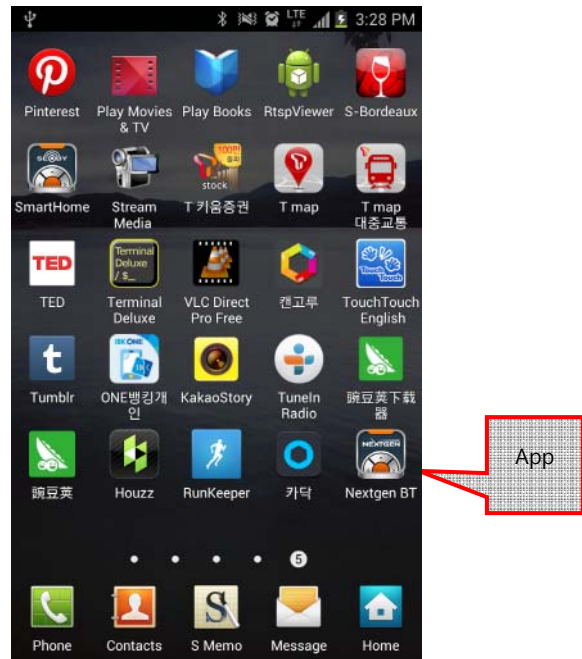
LTE 3:28 PM

Pinterest
Play Movies & TV
Play Books
RtspViewer
S-Bordeaux

SmartHome
Stream Media
T 키움증권
T map
T map 대중교통

TED
Terminal Deluxe
VLC Direct Pro Free
캔고루
TouchTouch English

Tumblr
ONE뱅킹개인
KakaoStory
TuneIn Radio
豌豆荚下载器

豌豆荚
Houzz
RunKeeper
카닥
Nextgen BT

5

Phone
Contacts
S Memo
Message
Home

App